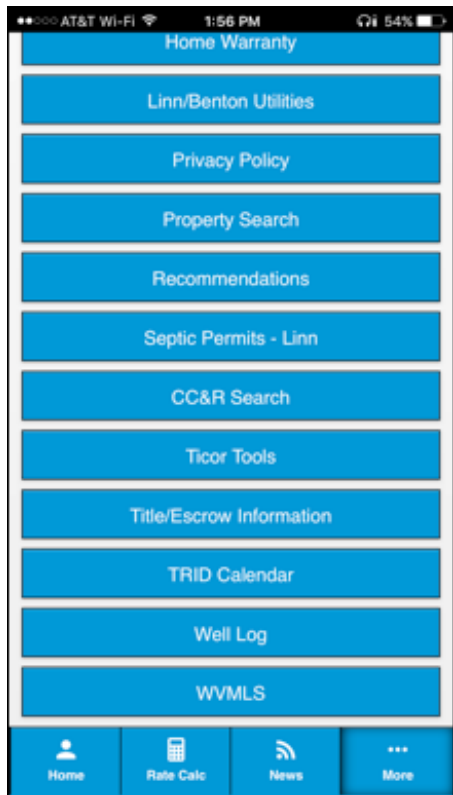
●●○○○ AT&T Wi-Fi 1:56 PM 54%

Home Warranty

Linn/Benton Utilities

Privacy Policy

Property Search

Recommendations

Septic Permits - Linn

CC&R Search

Ticor Tools

Title/Escrow Information

TRID Calendar

Well Log

WVMLS

Home

Rate Calc

News

More